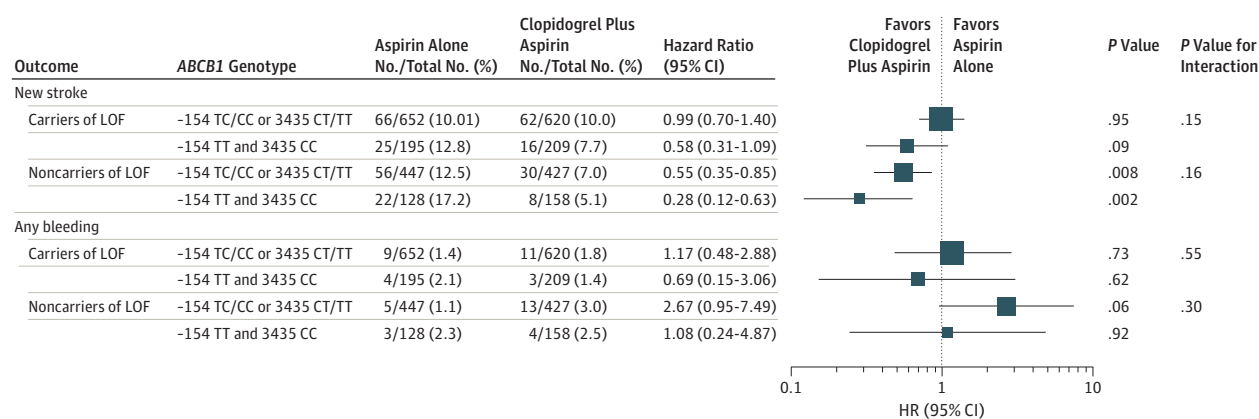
| Outcome | ABCB1 Genotype | Aspirin Alone No./Total No. (%) | Clopidogrel Plus Aspirin No./Total No. (%) | Hazard Ratio (95% CI) | Favors Clopidogrel Plus Aspirin / Favors Aspirin Alone | P Value | P Value for Interaction |
|---|---|---|---|---|---|---|---|
| New stroke | | | | | | | |
| Carriers of LOF | −154 TC/CC or 3435 CT/TT | 66/652 (10.01) | 62/620 (10.0) | 0.99 (0.70-1.40) | | .95 | .15 |
| | −154 TT and 3435 CC | 25/195 (12.8) | 16/209 (7.7) | 0.58 (0.31-1.09) | | .09 | |
| Noncarriers of LOF | −154 TC/CC or 3435 CT/TT | 56/447 (12.5) | 30/427 (7.0) | 0.55 (0.35-0.85) | | .008 | .16 |
| | −154 TT and 3435 CC | 22/128 (17.2) | 8/158 (5.1) | 0.28 (0.12-0.63) | | .002 | |
| Any bleeding | | | | | | | |
| Carriers of LOF | −154 TC/CC or 3435 CT/TT | 9/652 (1.4) | 11/620 (1.8) | 1.17 (0.48-2.88) | | .73 | .55 |
| | −154 TT and 3435 CC | 4/195 (2.1) | 3/209 (1.4) | 0.69 (0.15-3.06) | | .62 | |
| Noncarriers of LOF | −154 TC/CC or 3435 CT/TT | 5/447 (1.1) | 13/427 (3.0) | 2.67 (0.95-7.49) | | .06 | .30 |
| | −154 TT and 3435 CC | 3/128 (2.3) | 4/158 (2.5) | 1.08 (0.24-4.87) | | .92 | |

0.1 1 10
HR (95% CI)